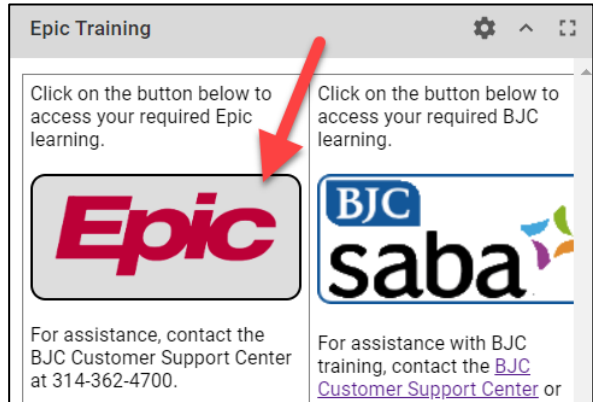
Epic Training

Click on the button below to access your required Epic learning.

Epic

For assistance, contact the BJC Customer Support Center at 314-362-4700.

Click on the button below to access your required BJC learning.

BJC saba

For assistance with BJC training, contact the BJC Customer Support Center or